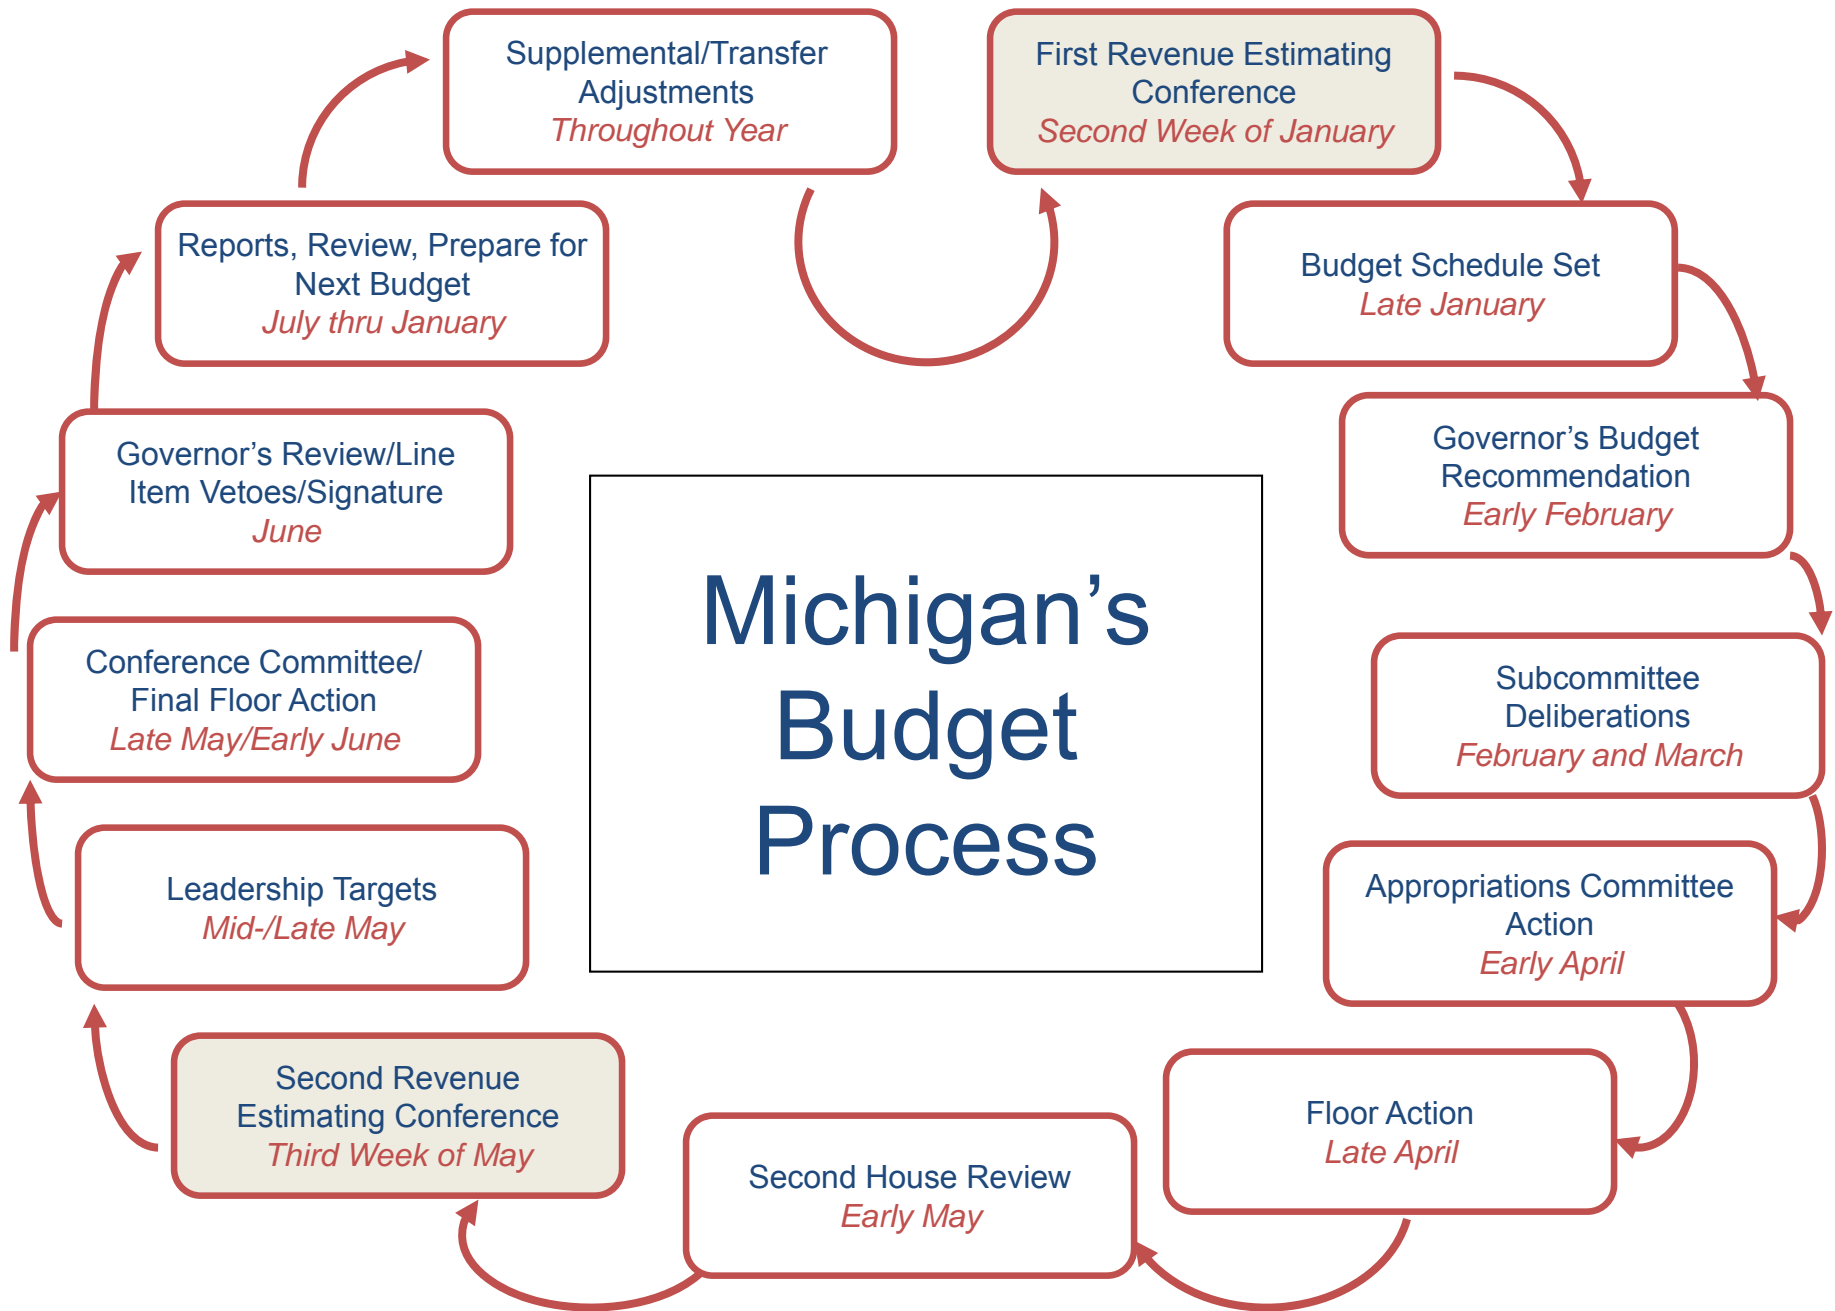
Michigan's Budget Process

First Revenue Estimating Conference
Second Week of January

Budget Schedule Set
Late January

Governor's Budget Recommendation
Early February

Subcommittee Deliberations
February and March

Appropriations Committee Action
Early April

Floor Action
Late April

Second House Review
Early May

Second Revenue Estimating Conference
Third Week of May

Leadership Targets
Mid-/Late May

Conference Committee/ Final Floor Action
Late May/Early June

Governor's Review/Line Item Vetoes/Signature
June

Reports, Review, Prepare for Next Budget
July thru January

Supplemental/Transfer Adjustments
Throughout Year